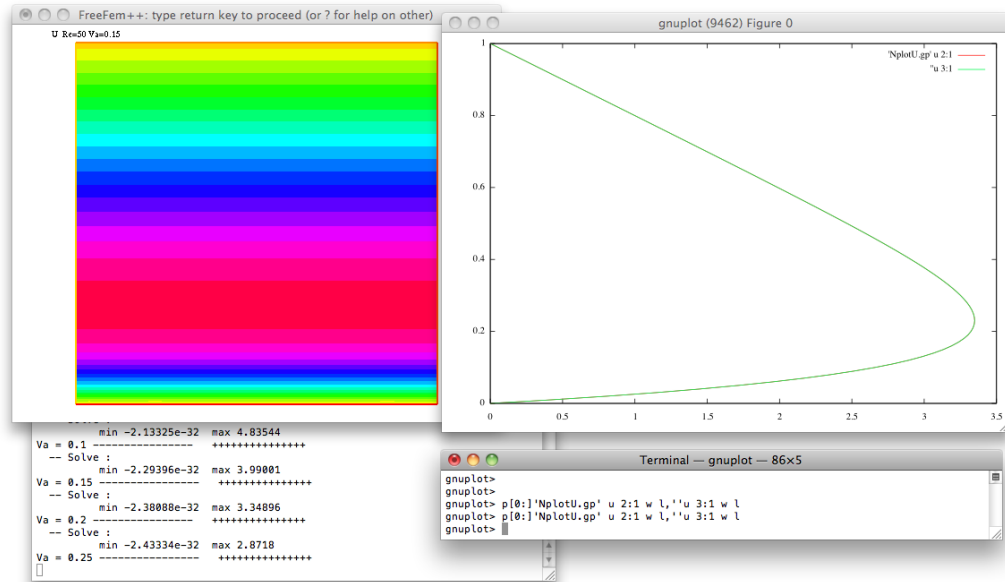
FreeFem++: type return key to proceed (or ? for help on other)

U Re=50 Va=0.15

gnuplot (9462) Figure 0

'NplotU.gp' u 2:1
'' u 3:1

1
0.8
0.6
0.4
0.2
0
0
0.5
1
1.5
2
2.5
3
3.5

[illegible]
min -2.13325e-32 max 4.83544
Va = 0.1 ---------------- +++++++++++++++
-- Solve :
min -2.29396e-32 max 3.99001
Va = 0.15 ---------------- +++++++++++++++
-- Solve :
min -2.38008e-32 max 3.34896
Va = 0.2 ---------------- +++++++++++++++
-- Solve :
min -2.43334e-32 max 2.8718
Va = 0.25 ---------------- +++++++++++++++

Terminal — gnuplot — 86×5

gnuplot>
gnuplot>
gnuplot> p[0:]'NplotU.gp' u 2:1 w l,''u 3:1 w l
gnuplot> p[0:]'NplotU.gp' u 2:1 w l,''u 3:1 w l
gnuplot>